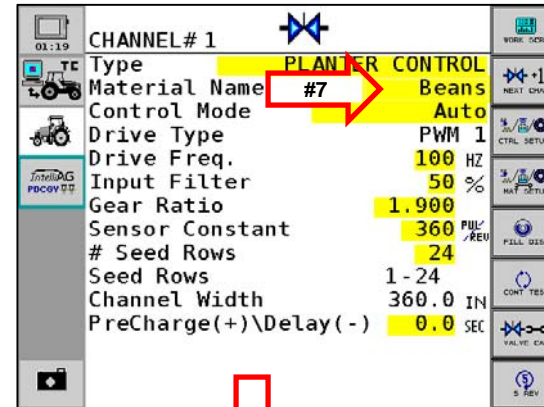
01:19
TC
IntelliAG PDCGV

CHANNEL# 1

| | |
|---|---|
| Type | PLANTER CONTROL |
| Material Name | Beans |
| Control Mode | Auto |
| Drive Type | PWM 1 |
| Drive Freq. | 100 HZ |
| Input Filter | 50 % |
| Gear Ratio | 1.900 |
| Sensor Constant | 360 PUL/REV |
| # Seed Rows | 24 |
| Seed Rows | 1 - 24 |
| Channel Width | 360.0 IN |
| PreCharge(+)\Delay(-) | 0.0 SEC |

#7

WORK SCR
+1
NEXT CHAN
CTRL SETUP
MAT SETUP
FILL DIS
CONT TES
VALVE CA
$
$ REV